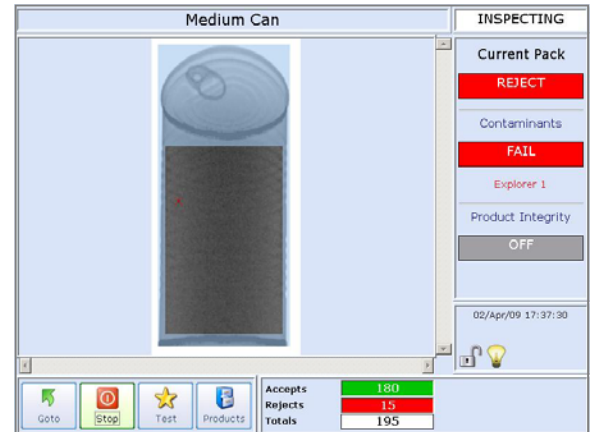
Medium Can

INSPECTING

Current Pack

REJECT

Contaminants

FAIL

Explorer 1

Product Integrity

OFF

02/Apr/09 17:37:30

Goto

Stop

Test

Products

| Accepts | 180 |
|---|---|
| Rejects | 15 |
| Totals | 195 |